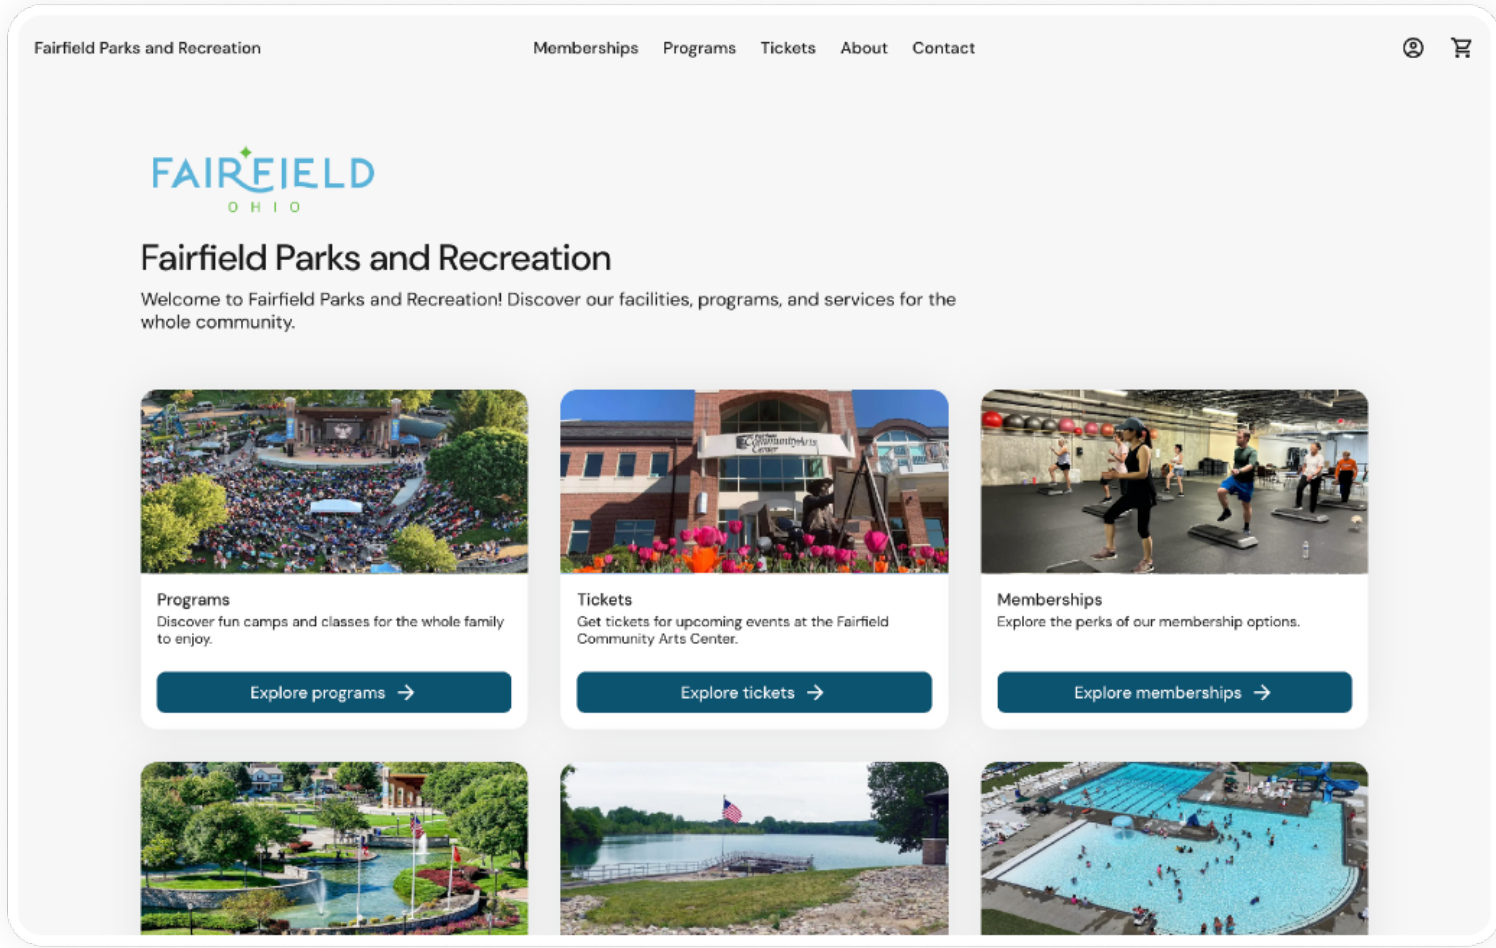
Fairfield Parks and Recreation

Memberships Programs Tickets About Contact

FAIRFIELD
OHIO

Fairfield Parks and Recreation

Welcome to Fairfield Parks and Recreation! Discover our facilities, programs, and services for the whole community.

Programs
Discover fun camps and classes for the whole family to enjoy.

Explore programs →

Tickets
Get tickets for upcoming events at the Fairfield Community Arts Center.

Explore tickets →

Memberships
Explore the perks of our membership options.

Explore memberships →